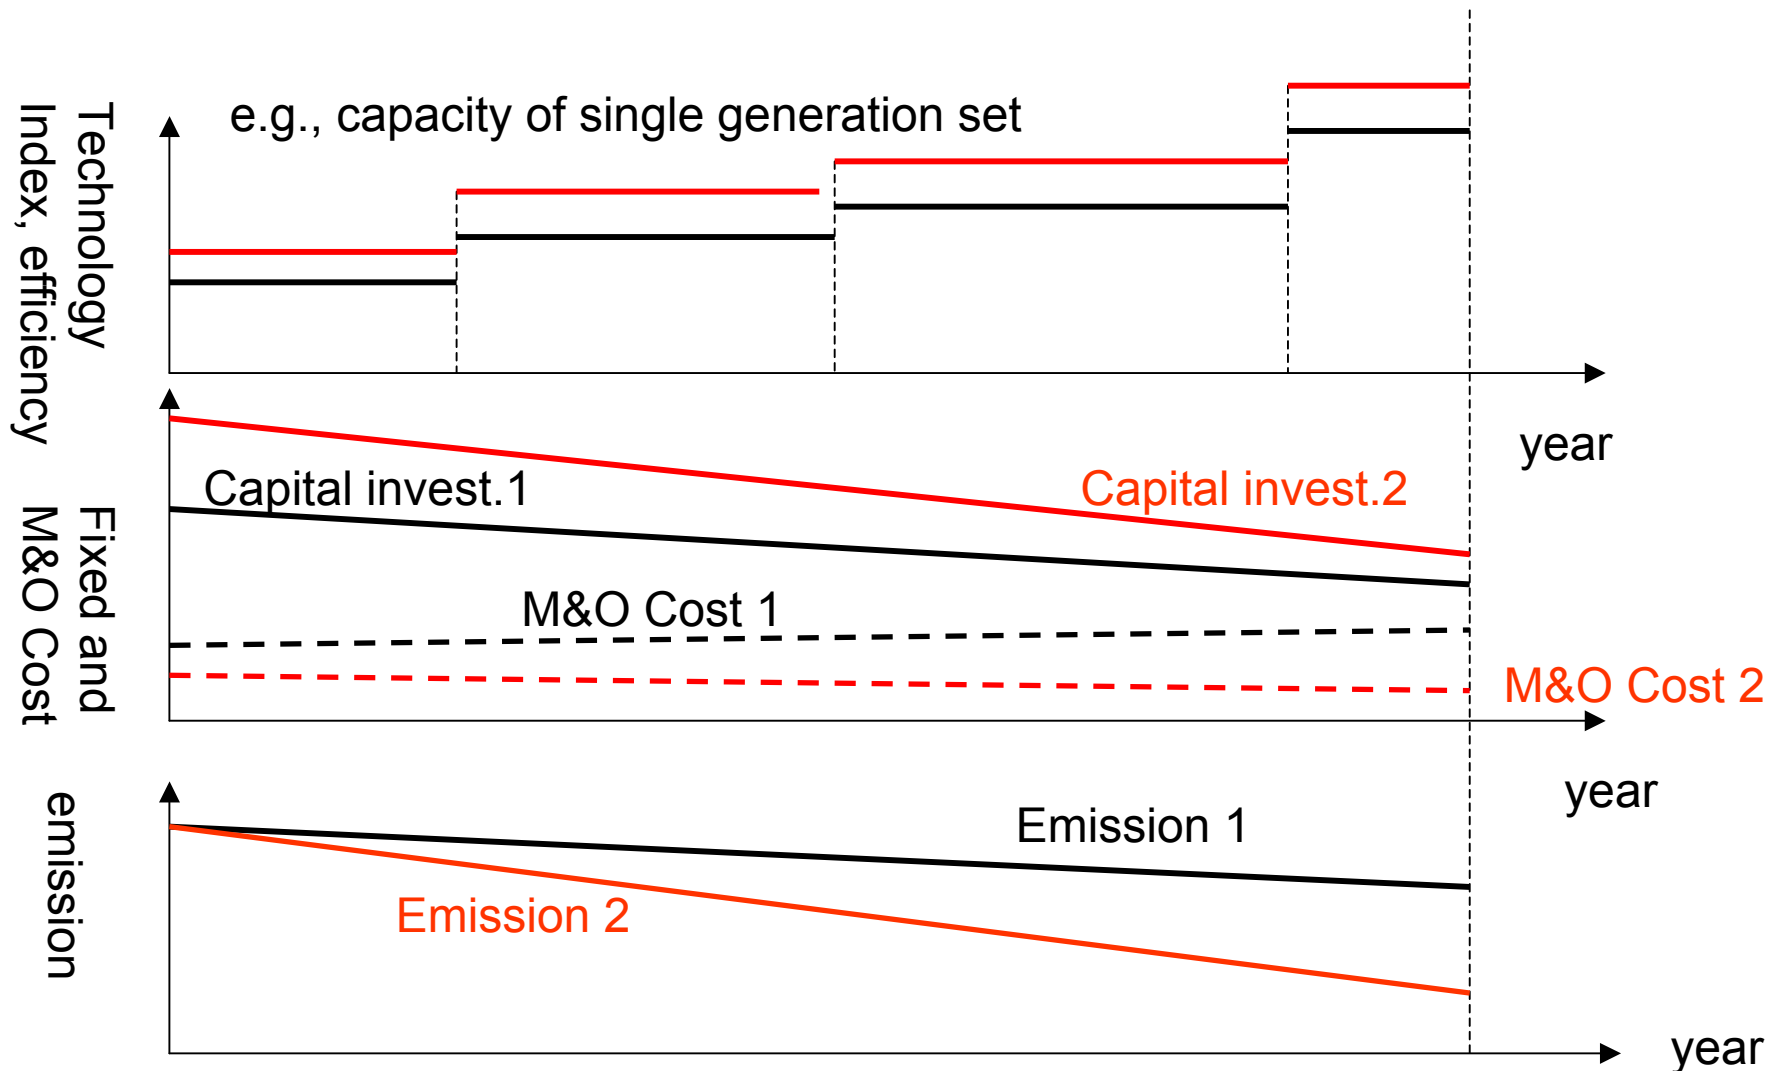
Technology Index, efficiency

e.g., capacity of single generation set

year

Fixed and M&O Cost

Capital invest.1

Capital invest.2

M&O Cost 1

M&O Cost 2

year

emission

Emission 1

Emission 2

year